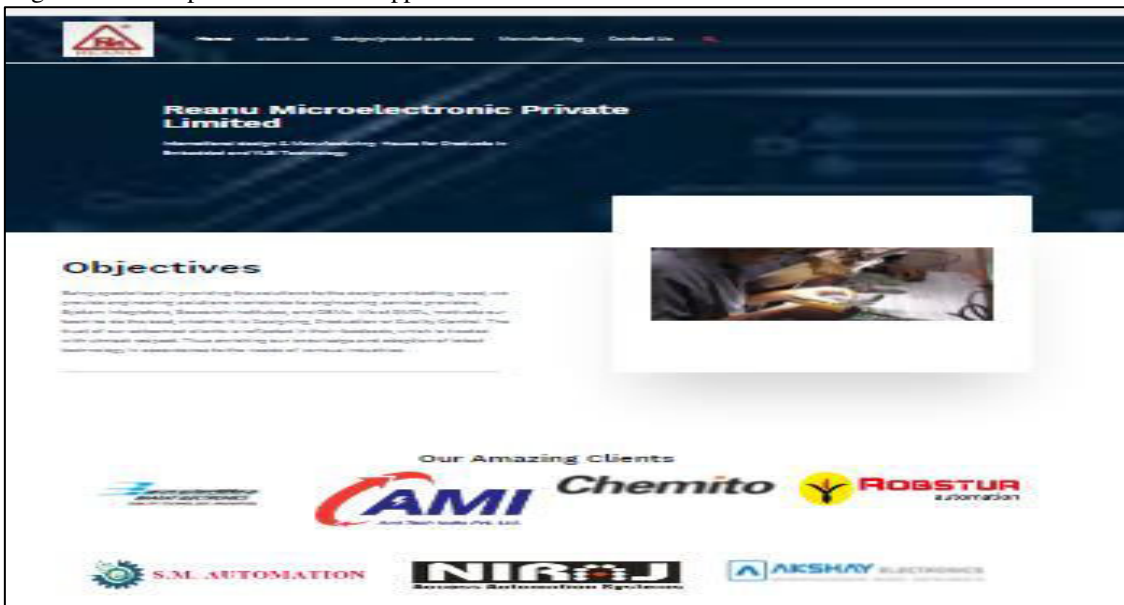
Home About us Design/product services Manufacturing Contact Us

Reanu Microelectronic Private Limited

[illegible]

Objectives

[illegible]

Our Amazing Clients

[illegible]

AMI

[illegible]

Chemito

ROBSTUR automation

S.M. AUTOMATION

NIRAJ

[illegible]

AKSHAY ELECTRONICS

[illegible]